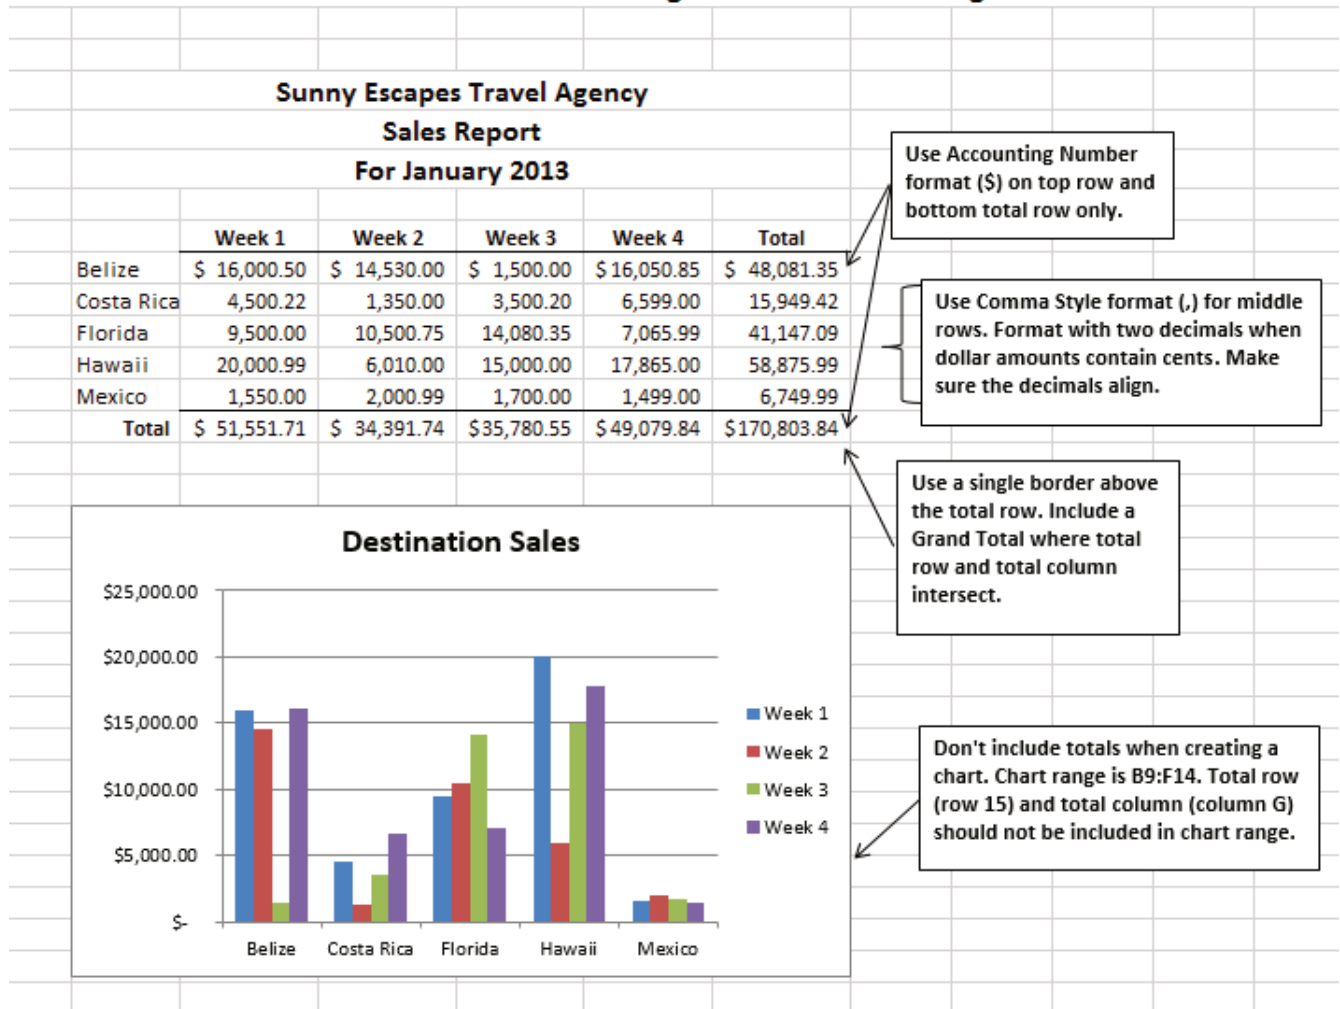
Sunny Escapes Travel Agency
Sales Report
For January 2013

| | Week 1 | Week 2 | Week 3 | Week 4 | Total |
|---|---|---|---|---|---|
| Belize | \$ 16,000.50 | \$ 14,530.00 | \$ 1,500.00 | \$ 16,050.85 | \$ 48,081.35 |
| Costa Rica | 4,500.22 | 1,350.00 | 3,500.20 | 6,599.00 | 15,949.42 |
| Florida | 9,500.00 | 10,500.75 | 14,080.35 | 7,065.99 | 41,147.09 |
| Hawaii | 20,000.99 | 6,010.00 | 15,000.00 | 17,865.00 | 58,875.99 |
| Mexico | 1,550.00 | 2,000.99 | 1,700.00 | 1,499.00 | 6,749.99 |
| Total | \$ 51,551.71 | \$ 34,391.74 | \$35,780.55 | \$ 49,079.84 | \$170,803.84 |

Use Accounting Number format (\$) on top row and bottom total row only.

Use Comma Style format (,) for middle rows. Format with two decimals when dollar amounts contain cents. Make sure the decimals align.

Use a single border above the total row. Include a Grand Total where total row and total column intersect.

Destination Sales

\$25,000.00
\$20,000.00
\$15,000.00
\$10,000.00
\$5,000.00
\$-

Belize Costa Rica Florida Hawaii Mexico

Week 1
Week 2
Week 3
Week 4

Don't include totals when creating a chart. Chart range is B9:F14. Total row (row 15) and total column (column G) should not be included in chart range.